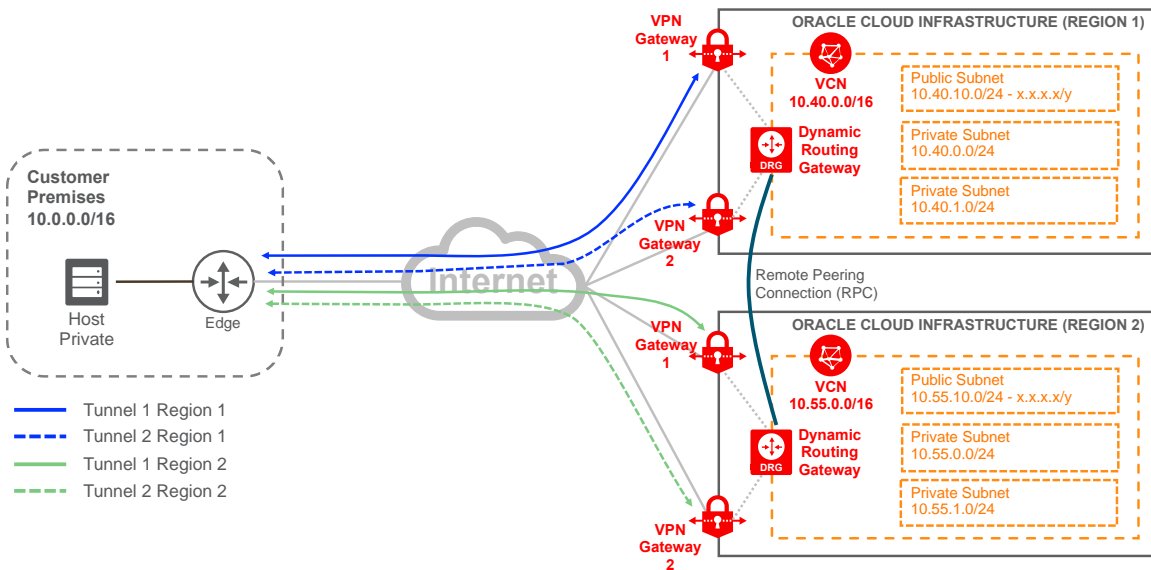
ORACLE CLOUD INFRASTRUCTURE (REGION 1)

VPN Gateway 1

VCN 10.40.0.0/16

Public Subnet 10.40.10.0/24 - x.x.x.x/y

Dynamic Routing Gateway

DRG

Private Subnet 10.40.0.0/24

Private Subnet 10.40.1.0/24

VPN Gateway 2

Customer Premises 10.0.0.0/16

Host Private

Edge

Internet

Remote Peering Connection (RPC)

ORACLE CLOUD INFRASTRUCTURE (REGION 2)

VPN Gateway 1

VCN 10.55.0.0/16

Public Subnet 10.55.10.0/24 - x.x.x.x/y

Dynamic Routing Gateway

DRG

Private Subnet 10.55.0.0/24

Private Subnet 10.55.1.0/24

VPN Gateway 2

Tunnel 1 Region 1
Tunnel 2 Region 1
Tunnel 1 Region 2
Tunnel 2 Region 2